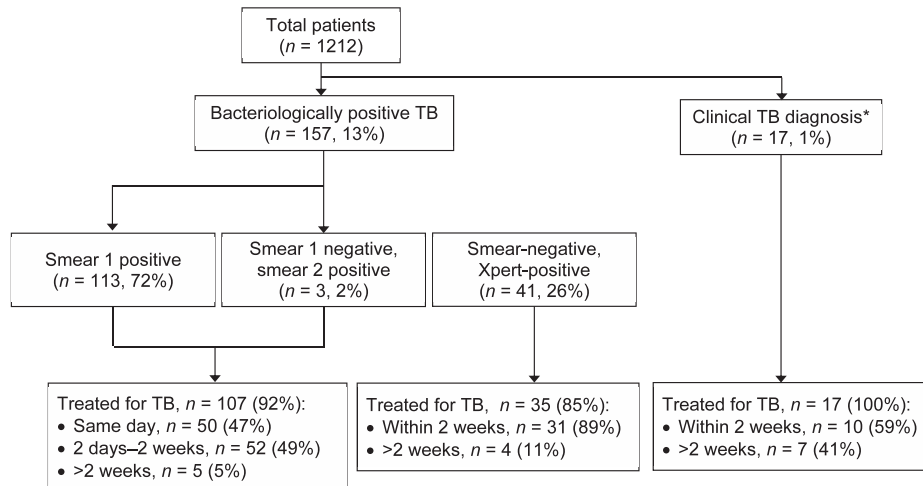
Total patients
($n$ = 1212)

Bacteriologically positive TB
($n$ = 157, 13%)

Clinical TB diagnosis*
($n$ = 17, 1%)

Smear 1 positive
($n$ = 113, 72%)

Smear 1 negative, smear 2 positive
($n$ = 3, 2%)

Smear-negative, Xpert-positive
($n$ = 41, 26%)

Treated for TB, $n$ = 107 (92%):
• Same day, $n$ = 50 (47%)
• 2 days–2 weeks, $n$ = 52 (49%)
• >2 weeks, $n$ = 5 (5%)

Treated for TB, $n$ = 35 (85%):
• Within 2 weeks, $n$ = 31 (89%)
• >2 weeks, $n$ = 4 (11%)

Treated for TB, $n$ = 17 (100%):
• Within 2 weeks, $n$ = 10 (59%)
• >2 weeks, $n$ = 7 (41%)